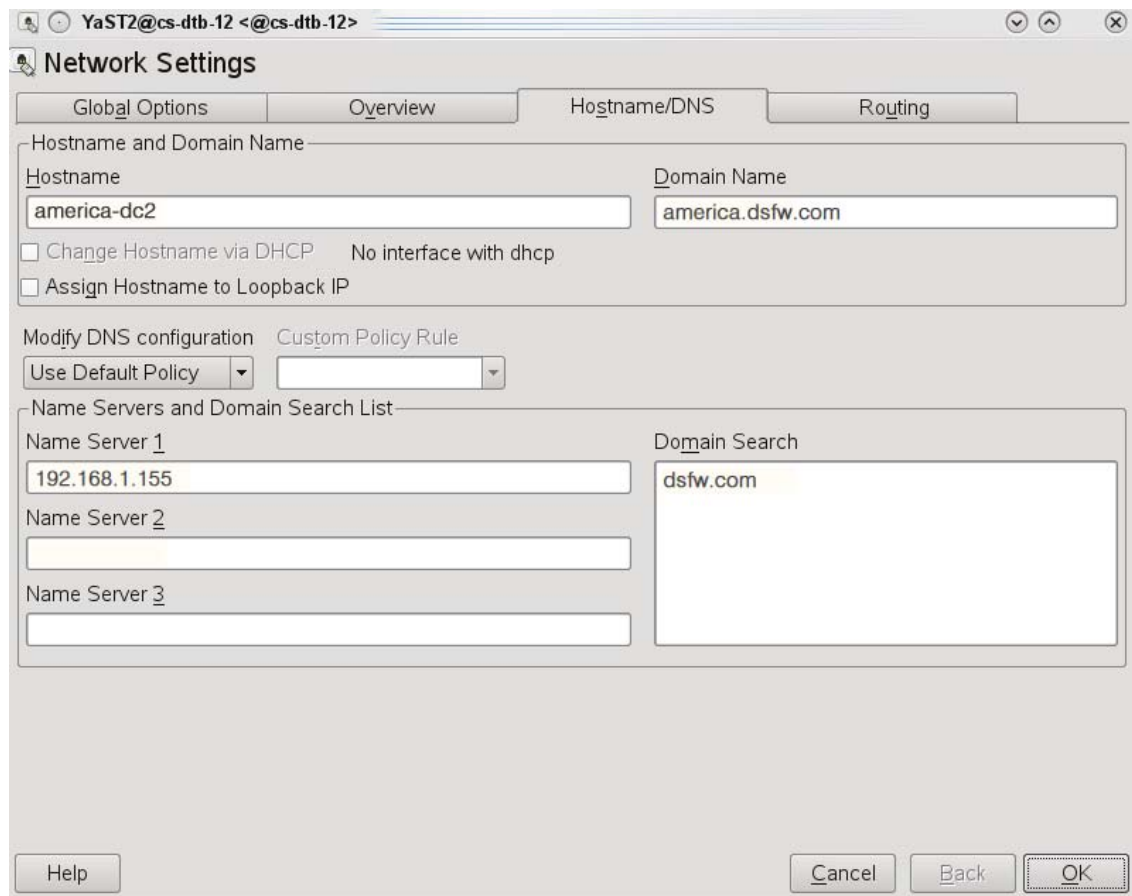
YaST2@cs-dtb-12 <@cs-dtb-12>

Network Settings

Global Options | Overview | Hostname/DNS | Routing

Hostname and Domain Name

Hostname
america-dc2

Domain Name
america.dsfw.com

Change Hostname via DHCP   No interface with dhcp

Assign Hostname to Loopback IP

Modify DNS configuration   Custom Policy Rule
Use Default Policy

Name Servers and Domain Search List

Name Server 1
192.168.1.155

Name Server 2

Name Server 3

Domain Search
dsfw.com

Help   Cancel   Back   OK